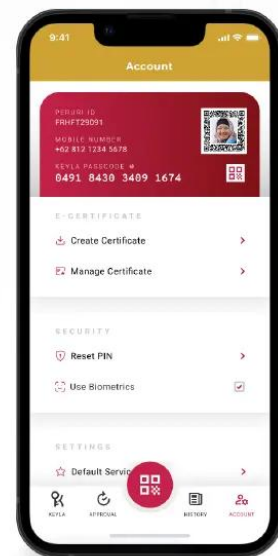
9:41

Account

PERURI ID
FRHFT29091

MOBILE NUMBER
+62 812 1234 5678

KEYLA PASSCODE
0491 8430 3409 1674

E-CERTIFICATE

Create Certificate

Manage Certificate

SECURITY

Reset PIN

Use Biometrics

SETTINGS

Default Servic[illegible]

KEYLA

APPROVAL

HISTORY

ACCOUNT